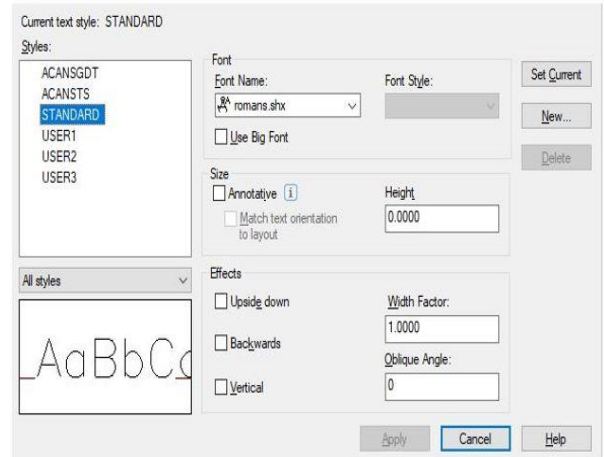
Current text style: STANDARD
Styles:
ACANSGDT
ACANSTS
STANDARD
USER1
USER2
USER3

All styles

AaBbCc

Font
Font Name:
romans.shx
Font Style:
Use Big Font

Size
Annotative
Match text orientation to layout
Height
0.0000

Effects
Upside down
Backwards
Vertical
Width Factor:
1.0000
Oblique Angle:
0

Set Current
New...
Delete

Apply
Cancel
Help